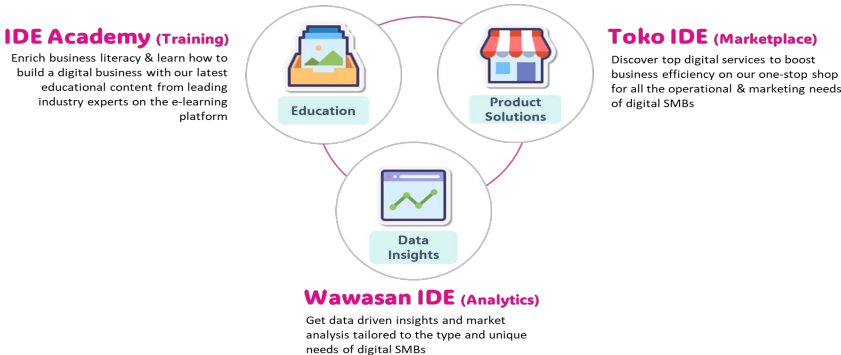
IDE Academy (Training)
Enrich business literacy & learn how to build a digital business with our latest educational content from leading industry experts on the e-learning platform

Education

Toko IDE (Marketplace)
Discover top digital services to boost business efficiency on our one-stop shop for all the operational & marketing needs of digital SMBs

Product Solutions

Data Insights

Wawasan IDE (Analytics)
Get data driven insights and market analysis tailored to the type and unique needs of digital SMBs